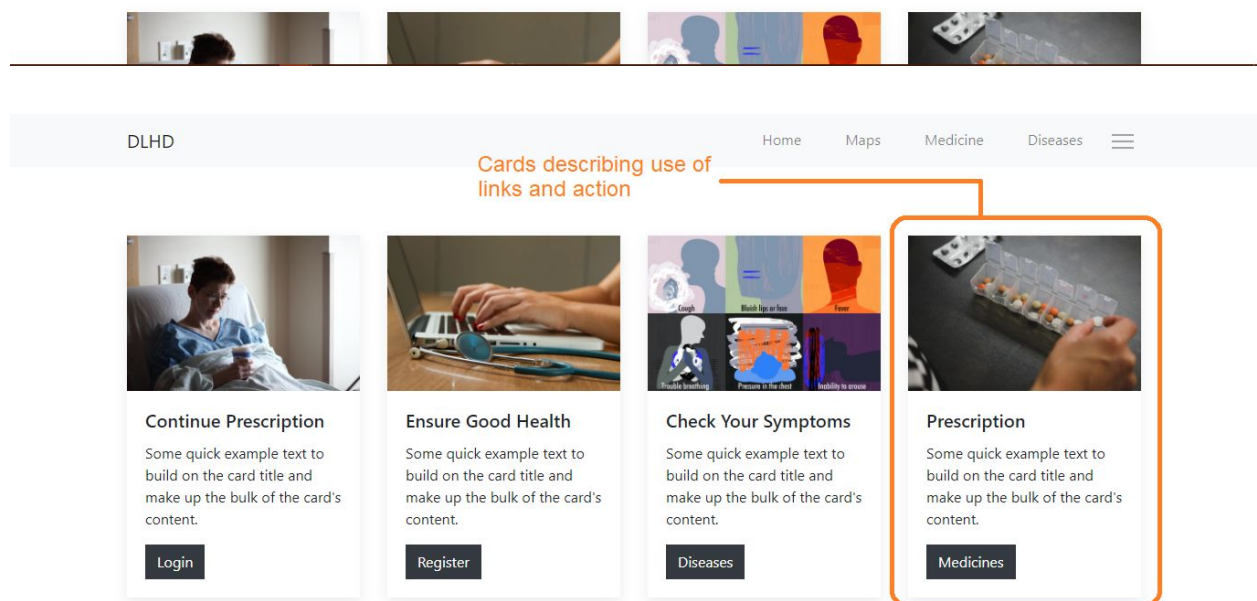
DLHD

Home Maps Medicine Diseases

Cards describing use of links and action

Cough Bluish lips or face Fever Trouble breathing Pressure in the chest Inability to arouse

Continue Prescription

Some quick example text to build on the card title and make up the bulk of the card's content.

Login

Ensure Good Health

Some quick example text to build on the card title and make up the bulk of the card's content.

Register

Check Your Symptoms

Some quick example text to build on the card title and make up the bulk of the card's content.

Diseases

Prescription

Some quick example text to build on the card title and make up the bulk of the card's content.

Medicines